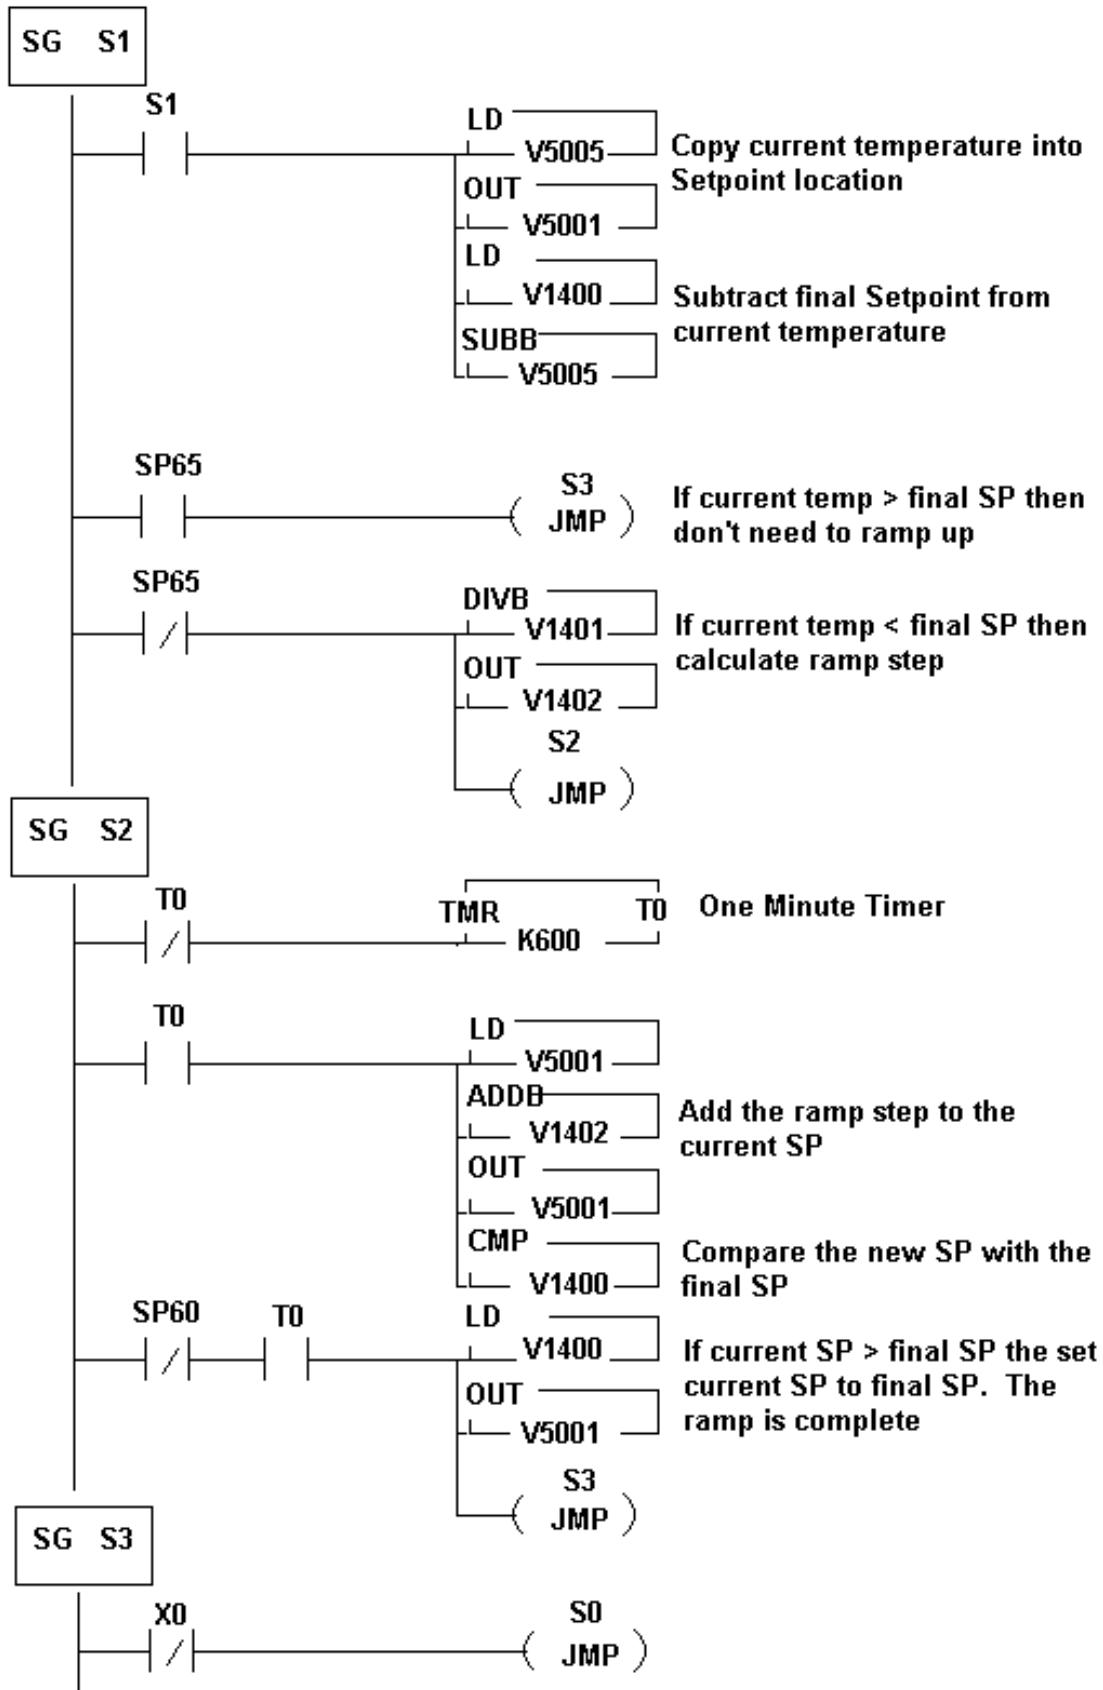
SG S1

S1

LD
V5005
OUT
V5001
LD
V1400
SUBB
V5005

Copy current temperature into Setpoint location

Subtract final Setpoint from current temperature

SP65

S3
JMP

If current temp > final SP then don't need to ramp up

SP65

DIVB
V1401
OUT
V1402

S2
JMP

If current temp < final SP then calculate ramp step

SG S2

T0

TMR T0
K600

One Minute Timer

T0

LD
V5001
ADDB
V1402
OUT
V5001
CMP
V1400

Add the ramp step to the current SP

Compare the new SP with the final SP

SP60 T0

LD
V1400
OUT
V5001

S3
JMP

If current SP > final SP the set current SP to final SP. The ramp is complete

SG S3

X0

S0
JMP